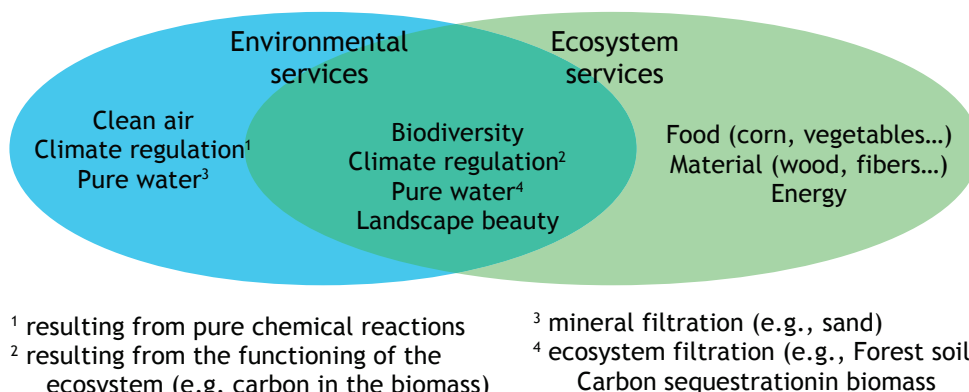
Environmental services

Ecosystem services

Clean air
Climate regulation$^1$
Pure water$^3$

Biodiversity
Climate regulation$^2$
Pure water$^4$
Landscape beauty

Food (corn, vegetables…)
Material (wood, fibers…)
Energy

$^1$ resulting from pure chemical reactions
$^2$ resulting from the functioning of the ecosystem (e.g. carbon in the biomass)

$^3$ mineral filtration (e.g., sand)
$^4$ ecosystem filtration (e.g., Forest soil
Carbon sequestrationin biomass